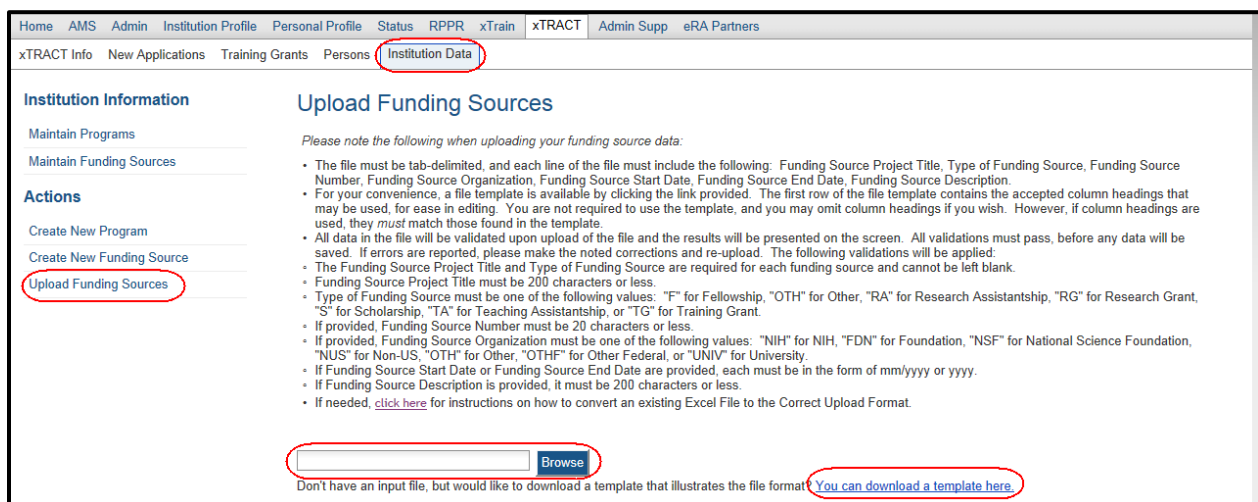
Home AMS Admin Institution Profile Personal Profile Status RPPR xTrain xTRACT Admin Supp eRA Partners

xTRACT Info New Applications Training Grants Persons Institution Data

Institution Information

Maintain Programs

Maintain Funding Sources

Actions

Create New Program

Create New Funding Source

Upload Funding Sources

Upload Funding Sources

Please note the following when uploading your funding source data:

- The file must be tab-delimited, and each line of the file must include the following: Funding Source Project Title, Type of Funding Source, Funding Source Number, Funding Source Organization, Funding Source Start Date, Funding Source End Date, Funding Source Description.
- For your convenience, a file template is available by clicking the link provided. The first row of the file template contains the accepted column headings that may be used, for ease in editing. You are not required to use the template, and you may omit column headings if you wish. However, if column headings are used, they *must* match those found in the template.
- All data in the file will be validated upon upload of the file and the results will be presented on the screen. All validations must pass, before any data will be saved. If errors are reported, please make the noted corrections and re-upload. The following validations will be applied:
- The Funding Source Project Title and Type of Funding Source are required for each funding source and cannot be left blank.
- Funding Source Project Title must be 200 characters or less.
- Type of Funding Source must be one of the following values: "F" for Fellowship, "OTH" for Other, "RA" for Research Assistantship, "RG" for Research Grant, "S" for Scholarship, "TA" for Teaching Assistantship, or "TG" for Training Grant.
- If provided, Funding Source Number must be 20 characters or less.
- If provided, Funding Source Organization must be one of the following values: "NIH" for NIH, "FDN" for Foundation, "NSF" for National Science Foundation, "NUS" for Non-US, "OTH" for Other, "OTHF" for Other Federal, or "UNIV" for University.
- If Funding Source Start Date or Funding Source End Date are provided, each must be in the form of mm/yyyy or yyyy.
- If Funding Source Description is provided, it must be 200 characters or less.
- If needed, click here for instructions on how to convert an existing Excel File to the Correct Upload Format.

Browse

Don't have an input file, but would like to download a template that illustrates the file format? You can download a template here.